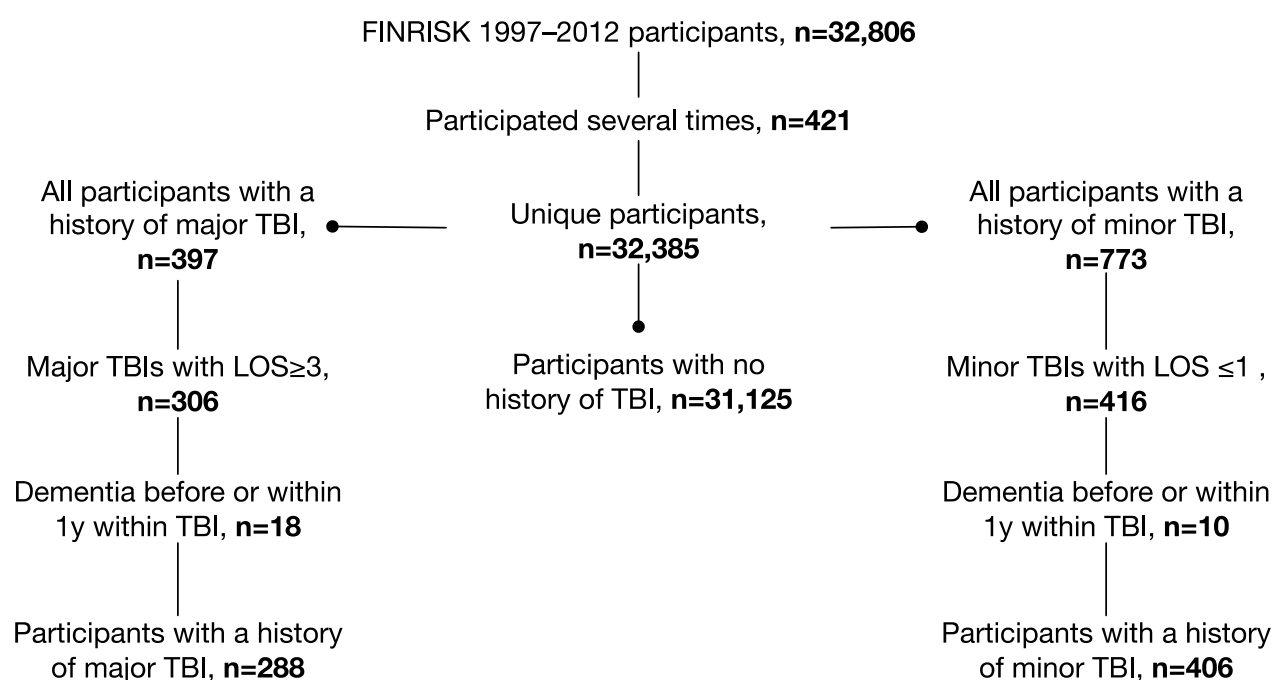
FINRISK 1997–2012 participants, n=32,806

Participated several times, n=421

Unique participants, n=32,385

All participants with a history of major TBI, n=397

Major TBIs with LOS≥3, n=306

Dementia before or within 1y within TBI, n=18

Participants with a history of major TBI, n=288

Participants with no history of TBI, n=31,125

All participants with a history of minor TBI, n=773

Minor TBIs with LOS ≤1 , n=416

Dementia before or within 1y within TBI, n=10

Participants with a history of minor TBI, n=406